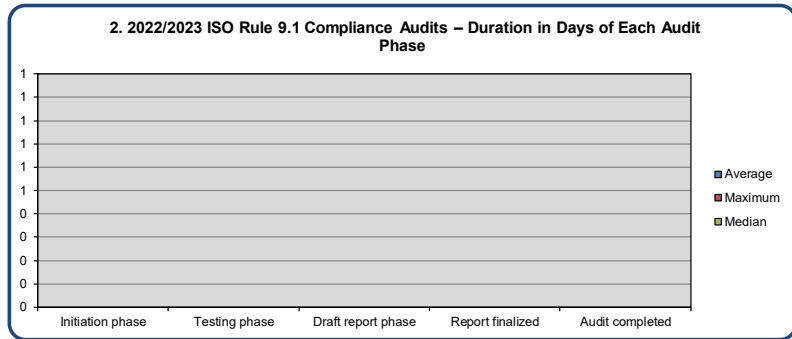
2. 2022/2023 ISO Rule 9.1 Compliance Audits – Duration in Days of Each Audit Phase

1
1
1
1
1
1
0
0
0
0
0

Initiation phase
Testing phase
Draft report phase
Report finalized
Audit completed

Average
Maximum
Median